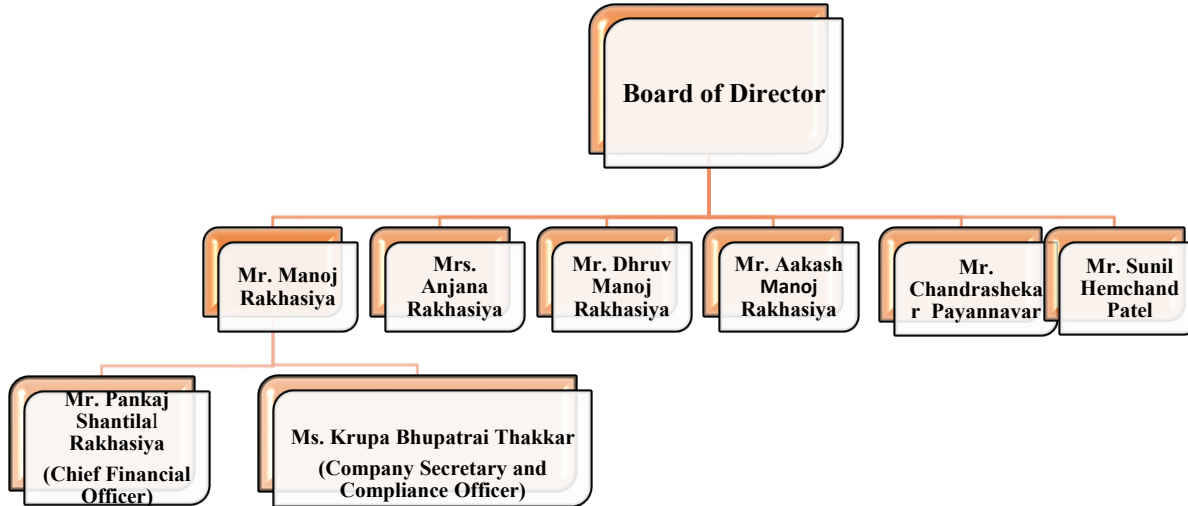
Board of Director

Mr. Manoj Rakhasiya

Mrs. Anjana Rakhasiya

Mr. Dhruv Manoj Rakhasiya

Mr. Aakash Manoj Rakhasiya

Mr. Chandrashekar Payannavar

Mr. Sunil Hemchand Patel

Mr. Pankaj Shantilal Rakhasiya (Chief Financial Officer)

Ms. Krupa Bhupatrai Thakkar (Company Secretary and Compliance Officer)